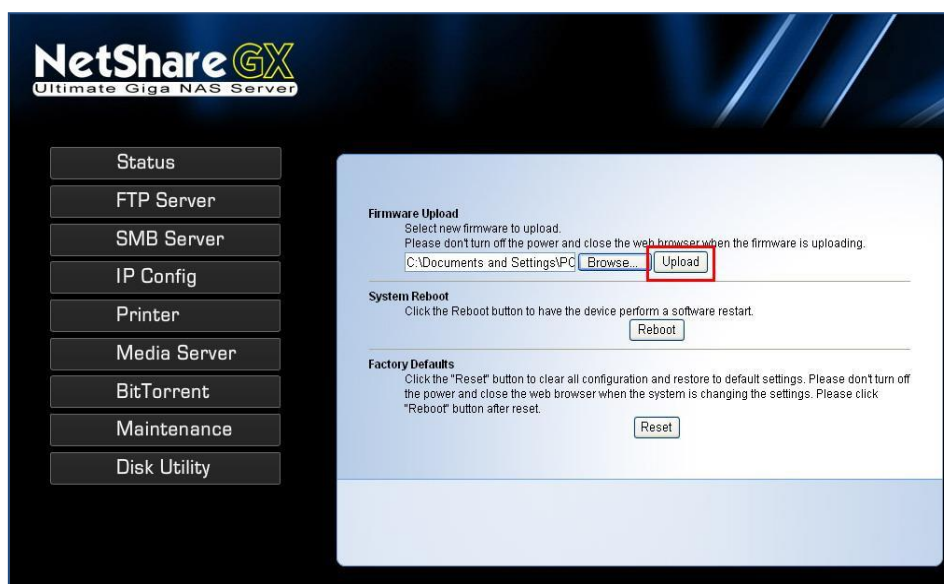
NetShare GX
Ultimate Giga NAS Server

Status
FTP Server
SMB Server
IP Config
Printer
Media Server
BitTorrent
Maintenance
Disk Utility

Firmware Upload
Select new firmware to upload.
Please don't turn off the power and close the web browser when the firmware is uploading.
C:\Documents and Settings\PC Browse... Upload

System Reboot
Click the Reboot button to have the device perform a software restart.
Reboot

Factory Defaults
Click the "Reset" button to clear all configuration and restore to default settings. Please don't turn off the power and close the web browser when the system is changing the settings. Please click "Reboot" button after reset.
Reset